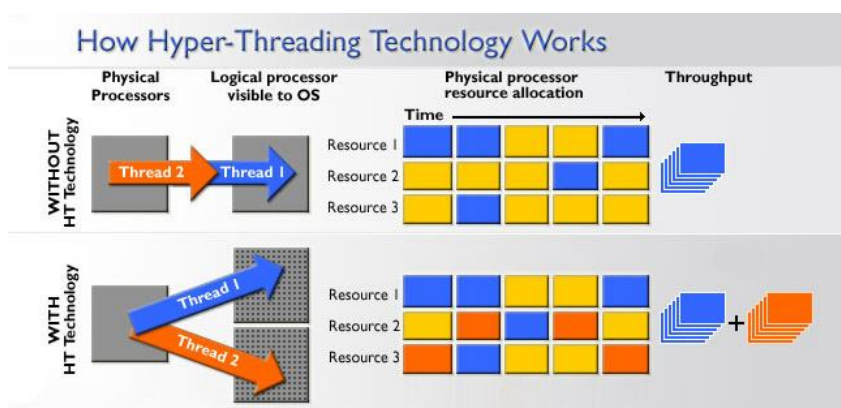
How Hyper-Threading Technology Works

Physical Processors

Logical processor visible to OS

Physical processor resource allocation

Throughput

Time

WITHOUT HT Technology

Thread 2

Thread 1

Resource 1

Resource 2

Resource 3

WITH HT Technology

Thread 1

Thread 2

Resource 1

Resource 2

Resource 3

+